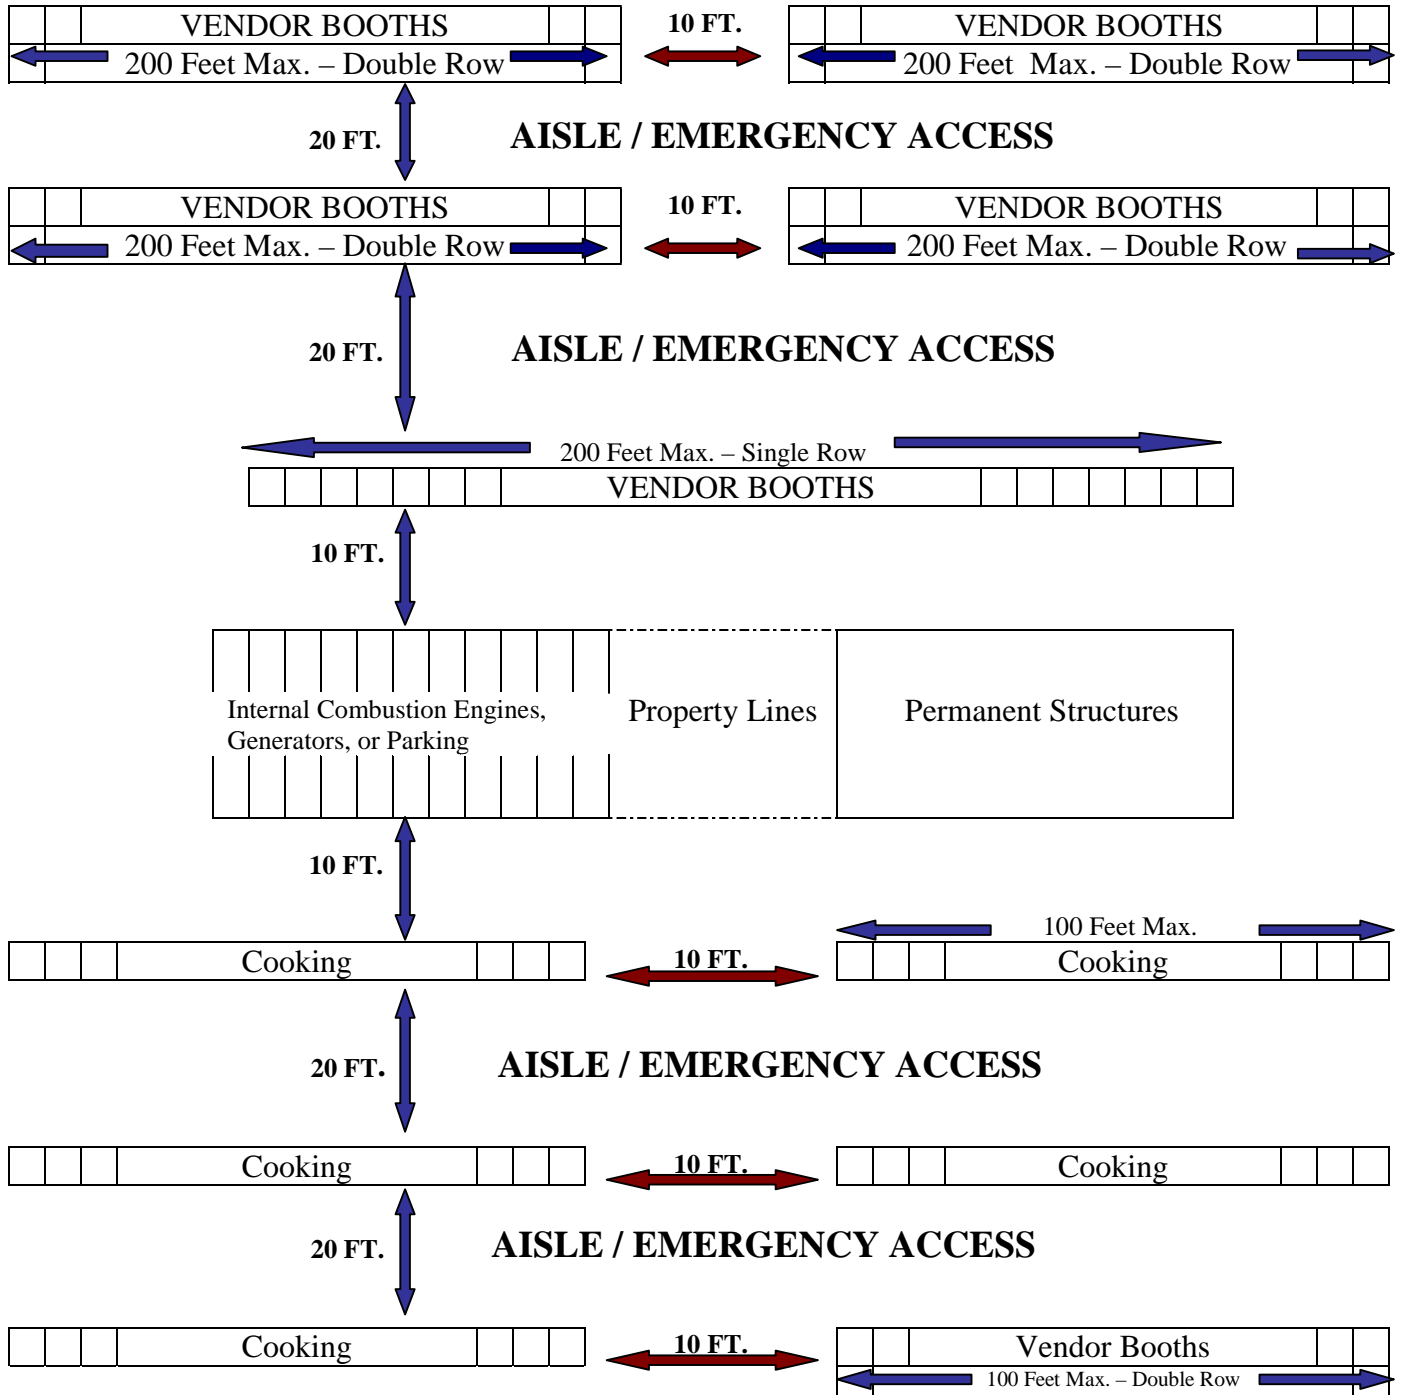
VENDOR BOOTHS
200 Feet Max. – Double Row

10 FT.

VENDOR BOOTHS
200 Feet Max. – Double Row

20 FT.

AISLE / EMERGENCY ACCESS

VENDOR BOOTHS
200 Feet Max. – Double Row

10 FT.

VENDOR BOOTHS
200 Feet Max. – Double Row

20 FT.

AISLE / EMERGENCY ACCESS

200 Feet Max. – Single Row
VENDOR BOOTHS

10 FT.

Internal Combustion Engines, Generators, or Parking

Property Lines

Permanent Structures

10 FT.

Cooking

10 FT.

100 Feet Max.
Cooking

20 FT.

AISLE / EMERGENCY ACCESS

Cooking

10 FT.

Cooking

20 FT.

AISLE / EMERGENCY ACCESS

Cooking

10 FT.

Vendor Booths
100 Feet Max. – Double Row